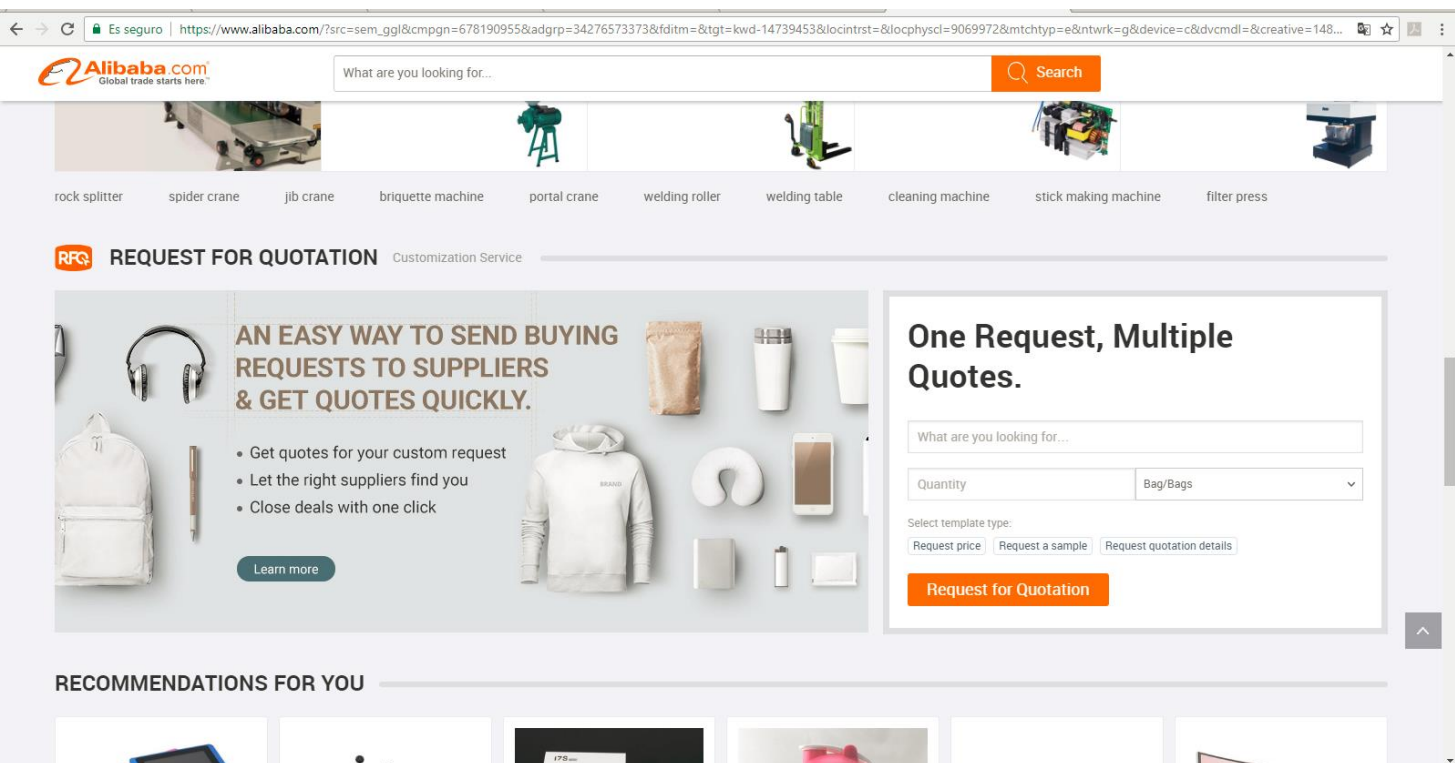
Es seguro | https://www.alibaba.com/?src=sem_ggl&cmpgn=678190955&adgrp=34276573373&fditm=&tgt=kwd-14739453&locintrst=&locphyscl=9069972&mtchtyp=e&ntwrk=g&device=c&dvcmdl=&creative=148...

Alibaba.com Global trade starts here.

What are you looking for...

Search

rock splitter spider crane jib crane briquette machine portal crane welding roller welding table cleaning machine stick making machine filter press

RFQ REQUEST FOR QUOTATION Customization Service

AN EASY WAY TO SEND BUYING REQUESTS TO SUPPLIERS & GET QUOTES QUICKLY.

• Get quotes for your custom request
• Let the right suppliers find you
• Close deals with one click

Learn more

BRAND

One Request, Multiple Quotes.

What are you looking for...

Quantity

Bag/Bags

Select template type:

Request price | Request a sample | Request quotation details

Request for Quotation

RECOMMENDATIONS FOR YOU